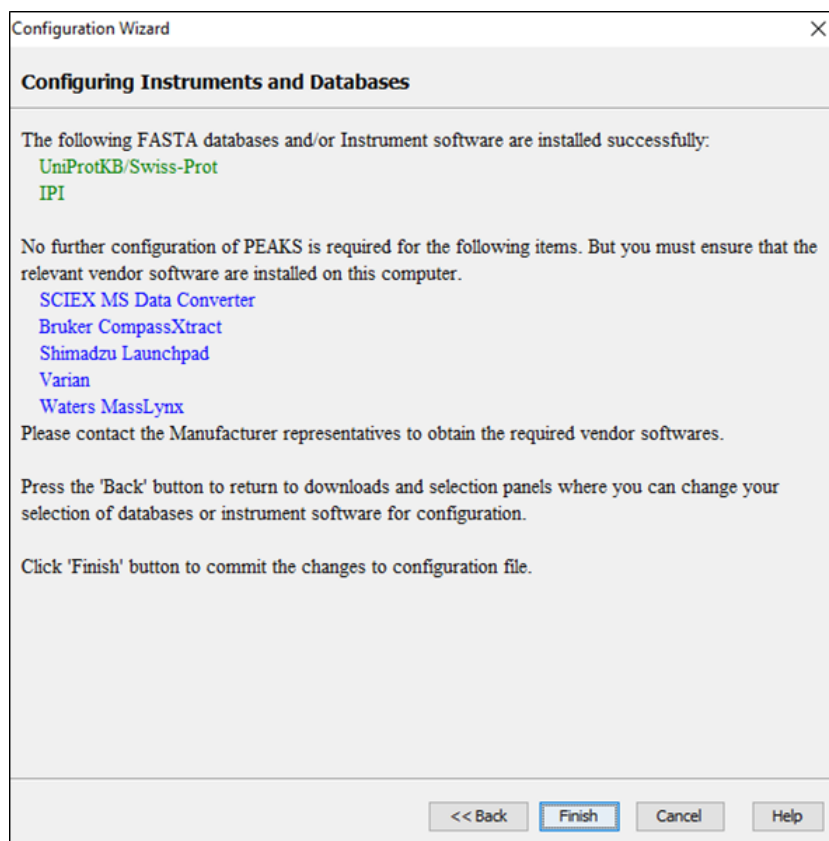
Configuration Wizard

Configuring Instruments and Databases

The following FASTA databases and/or Instrument software are installed successfully:
UniProtKB/Swiss-Prot
IPI

No further configuration of PEAKS is required for the following items. But you must ensure that the relevant vendor software are installed on this computer.
SCIEX MS Data Converter
Bruker CompassXtract
Shimadzu Launchpad
Varian
Waters MassLynx
Please contact the Manufacturer representatives to obtain the required vendor softwares.

Press the 'Back' button to return to downloads and selection panels where you can change your selection of databases or instrument software for configuration.

Click 'Finish' button to commit the changes to configuration file.

<< Back | Finish | Cancel | Help